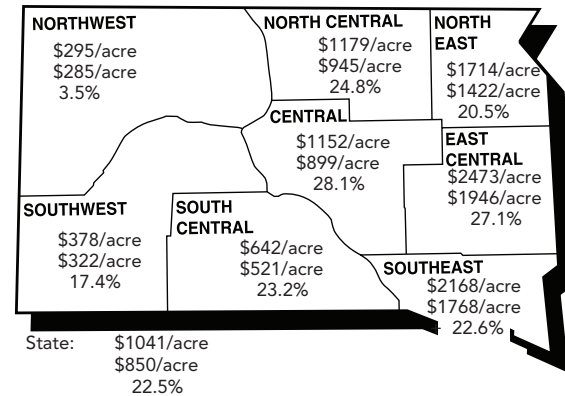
NORTHWEST
$295/acre
$285/acre
3.5%

NORTH CENTRAL
$1179/acre
$945/acre
24.8%

NORTH EAST
$1714/acre
$1422/acre
20.5%

CENTRAL
$1152/acre
$899/acre
28.1%

EAST CENTRAL
$2473/acre
$1946/acre
27.1%

SOUTHWEST
$378/acre
$322/acre
17.4%

SOUTH CENTRAL
$642/acre
$521/acre
23.2%

SOUTHEAST
$2168/acre
$1768/acre
22.6%

State: $1041/acre
$850/acre
22.5%